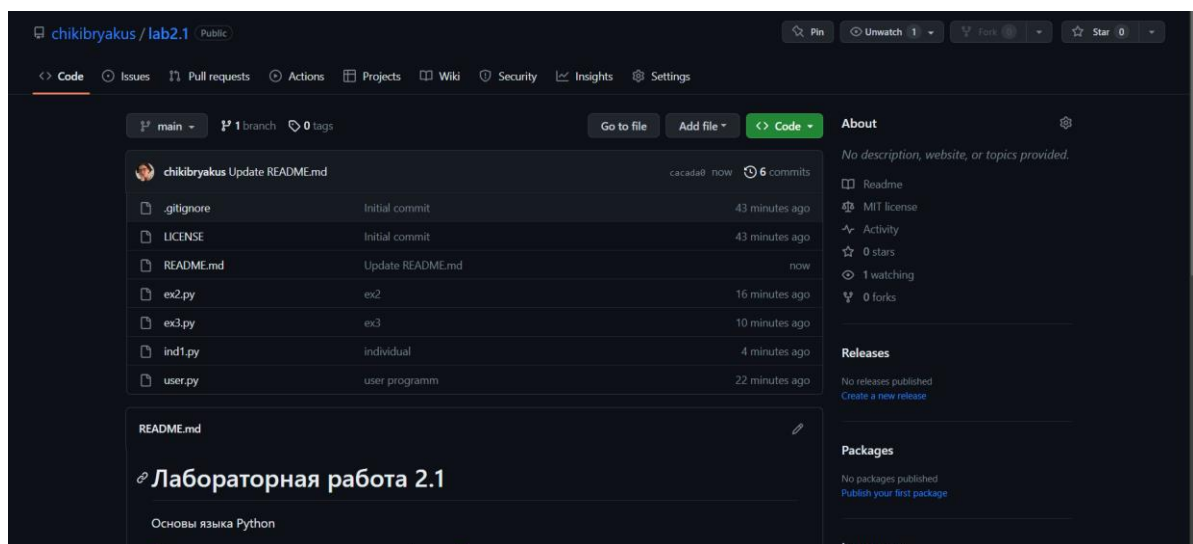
chikibryakus / lab2.1 Public

Pin Unwatch 1 Fork 0 Star 0

Code Issues Pull requests Actions Projects Wiki Security Insights Settings

main 1 branch 0 tags

Go to file Add file Code

chikibryakus Update README.md cacada0 now 6 commits

| | | |
|---|---|---|
| .gitignore | Initial commit | 43 minutes ago |
| LICENSE | Initial commit | 43 minutes ago |
| README.md | Update README.md | now |
| ex2.py | ex2 | 16 minutes ago |
| ex3.py | ex3 | 10 minutes ago |
| ind1.py | individual | 4 minutes ago |
| user.py | user programm | 22 minutes ago |

README.md

Лабораторная работа 2.1

Основы языка Python

About

No description, website, or topics provided.

Readme
MIT license
Activity
0 stars
1 watching
0 forks

Releases

No releases published
Create a new release

Packages

No packages published
Publish your first package